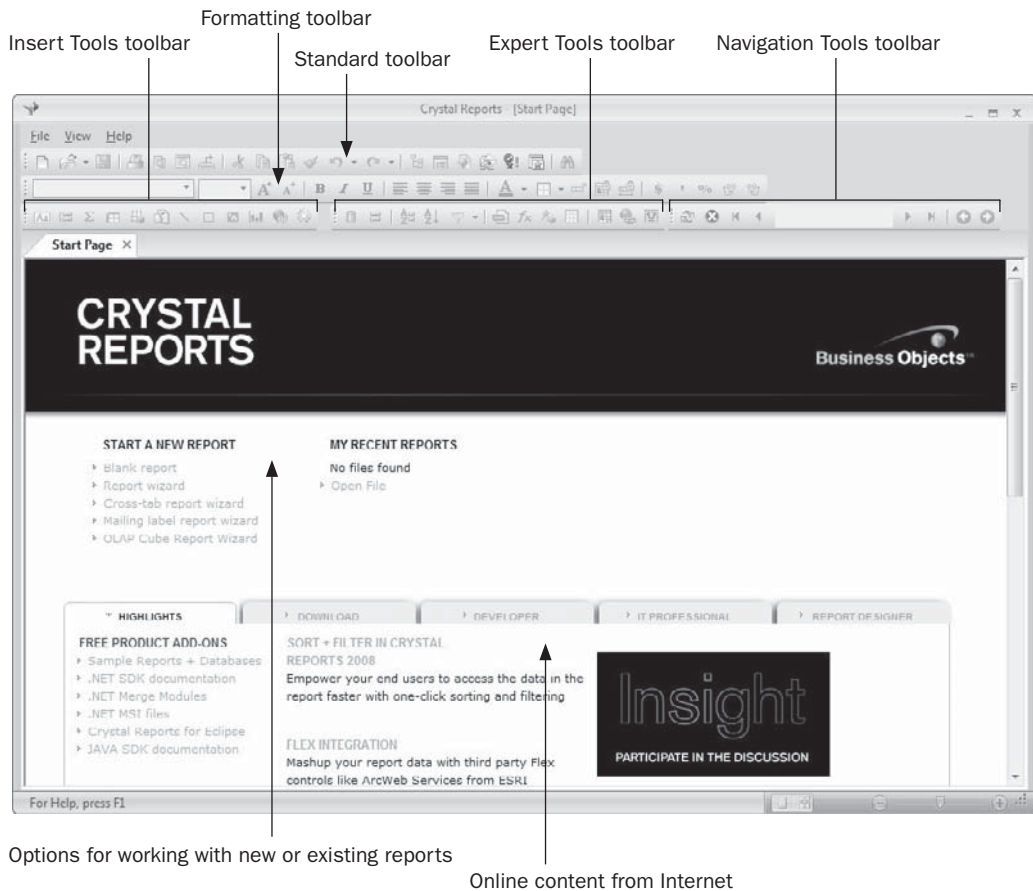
Formatting toolbar

Insert Tools toolbar

Standard toolbar

Expert Tools toolbar

Navigation Tools toolbar

Crystal Reports - [Start Page]

File View Help

Start Page ×

CRYSTAL REPORTS

Business Objects

START A NEW REPORT

▸ Blank report
▸ Report wizard
▸ Cross-tab report wizard
▸ Mailing label report wizard
▸ OLAP Cube Report Wizard

MY RECENT REPORTS

No files found
▸ Open File

▾ HIGHLIGHTS

▸ DOWNLOAD

▸ DEVELOPER

▸ IT PROFESSIONAL

▸ REPORT DESIGNER

FREE PRODUCT ADD-ONS

▸ Sample Reports + Databases
▸ .NET SDK documentation
▸ .NET Merge Modules
▸ .NET MSI files
▸ Crystal Reports for Eclipse
▸ JAVA SDK documentation

SORT + FILTER IN CRYSTAL REPORTS 2008

Empower your end users to access the data in the report faster with one-click sorting and filtering

FLEX INTEGRATION

Mashup your report data with third party Flex controls like ArcWeb Services from ESRI

Insight

PARTICIPATE IN THE DISCUSSION

For Help, press F1

Options for working with new or existing reports

Online content from Internet